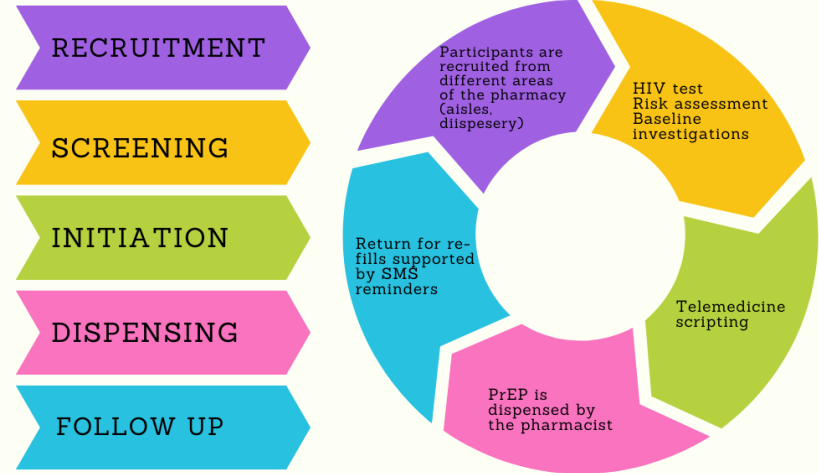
RECRUITMENT

SCREENING

INITIATION

DISPENSING

FOLLOW UP

Participants are recruited from different areas of the pharmacy (aisles, diispesery)

HIV test
Risk assessment
Baseline investigations

Telemedicine scripting

PrEP is dispensed by the pharmacist

Return for refills supported by SMS reminders